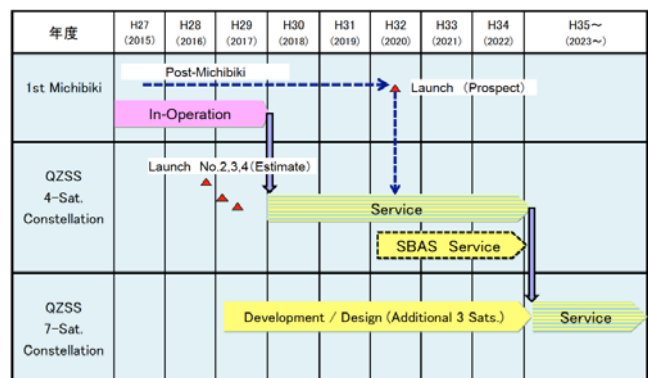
| 年度 | H27 (2015) | H28 (2016) | H29 (2017) | H30 (2018) | H31 (2019) | H32 (2020) | H33 (2021) | H34 (2022) | H35～ (2023～) |
|---|---|---|---|---|---|---|---|---|---|
| 1st Michibiki | | | | | | | | | |
| QZSS 4-Sat. Constellation | | | | | | | | | |
| QZSS 7-Sat. Constellation | | | | | | | | | |

Post-Michibiki

Launch (Prospect)

In-Operation

Launch No.2,3,4 (Estimate)

Service

SBAS Service

Development / Design (Additional 3 Sats.)

Service